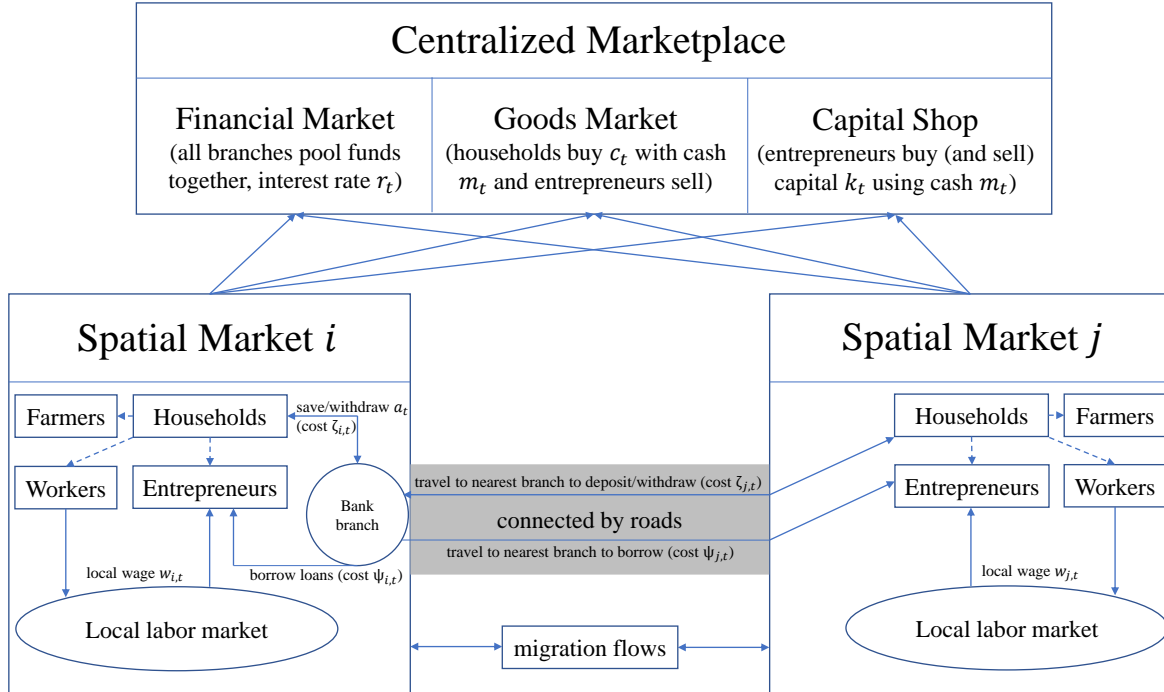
Centralized Marketplace

Financial Market
(all branches pool funds together, interest rate $r_t$)

Goods Market
(households buy $c_t$ with cash $m_t$ and entrepreneurs sell)

Capital Shop
(entrepreneurs buy (and sell) capital $k_t$ using cash $m_t$)

Spatial Market $i$

Farmers
Households
save/withdraw $a_t$ (cost $\zeta_{i,t}$)
Workers
Entrepreneurs
Bank branch
local wage $w_{i,t}$
borrow loans (cost $\psi_{i,t}$)
Local labor market

travel to nearest branch to deposit/withdraw (cost $\zeta_{j,t}$)
connected by roads
travel to nearest branch to borrow (cost $\psi_{j,t}$)

migration flows

Spatial Market $j$

Households
Farmers
Entrepreneurs
Workers
local wage $w_{j,t}$
Local labor market